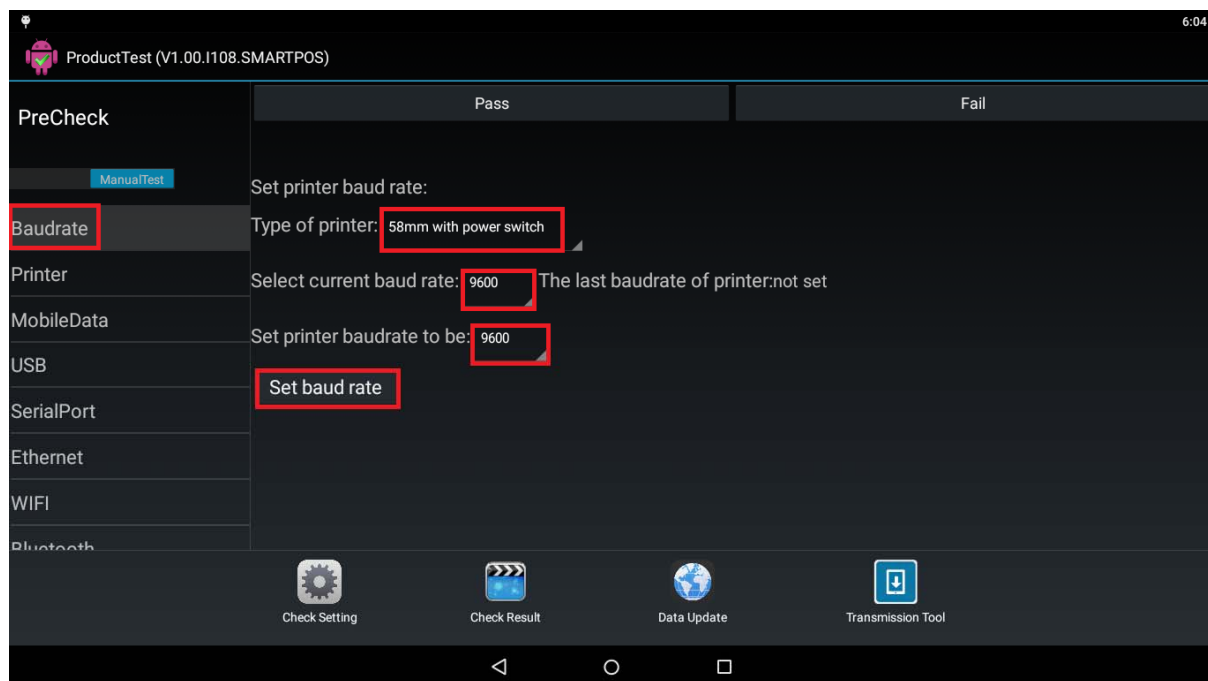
6:04

ProductTest (V1.00.I108.SMARTPOS)

PreCheck

Pass

Fail

ManualTest

Baudrate
Printer
MobileData
USB
SerialPort
Ethernet
WIFI
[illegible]

Set printer baud rate:

Type of printer: 58mm with power switch

Select current baud rate: 9600 The last baudrate of printer:not set

Set printer baudrate to be: 9600

Set baud rate

Check Setting
Check Result
Data Update
Transmission Tool